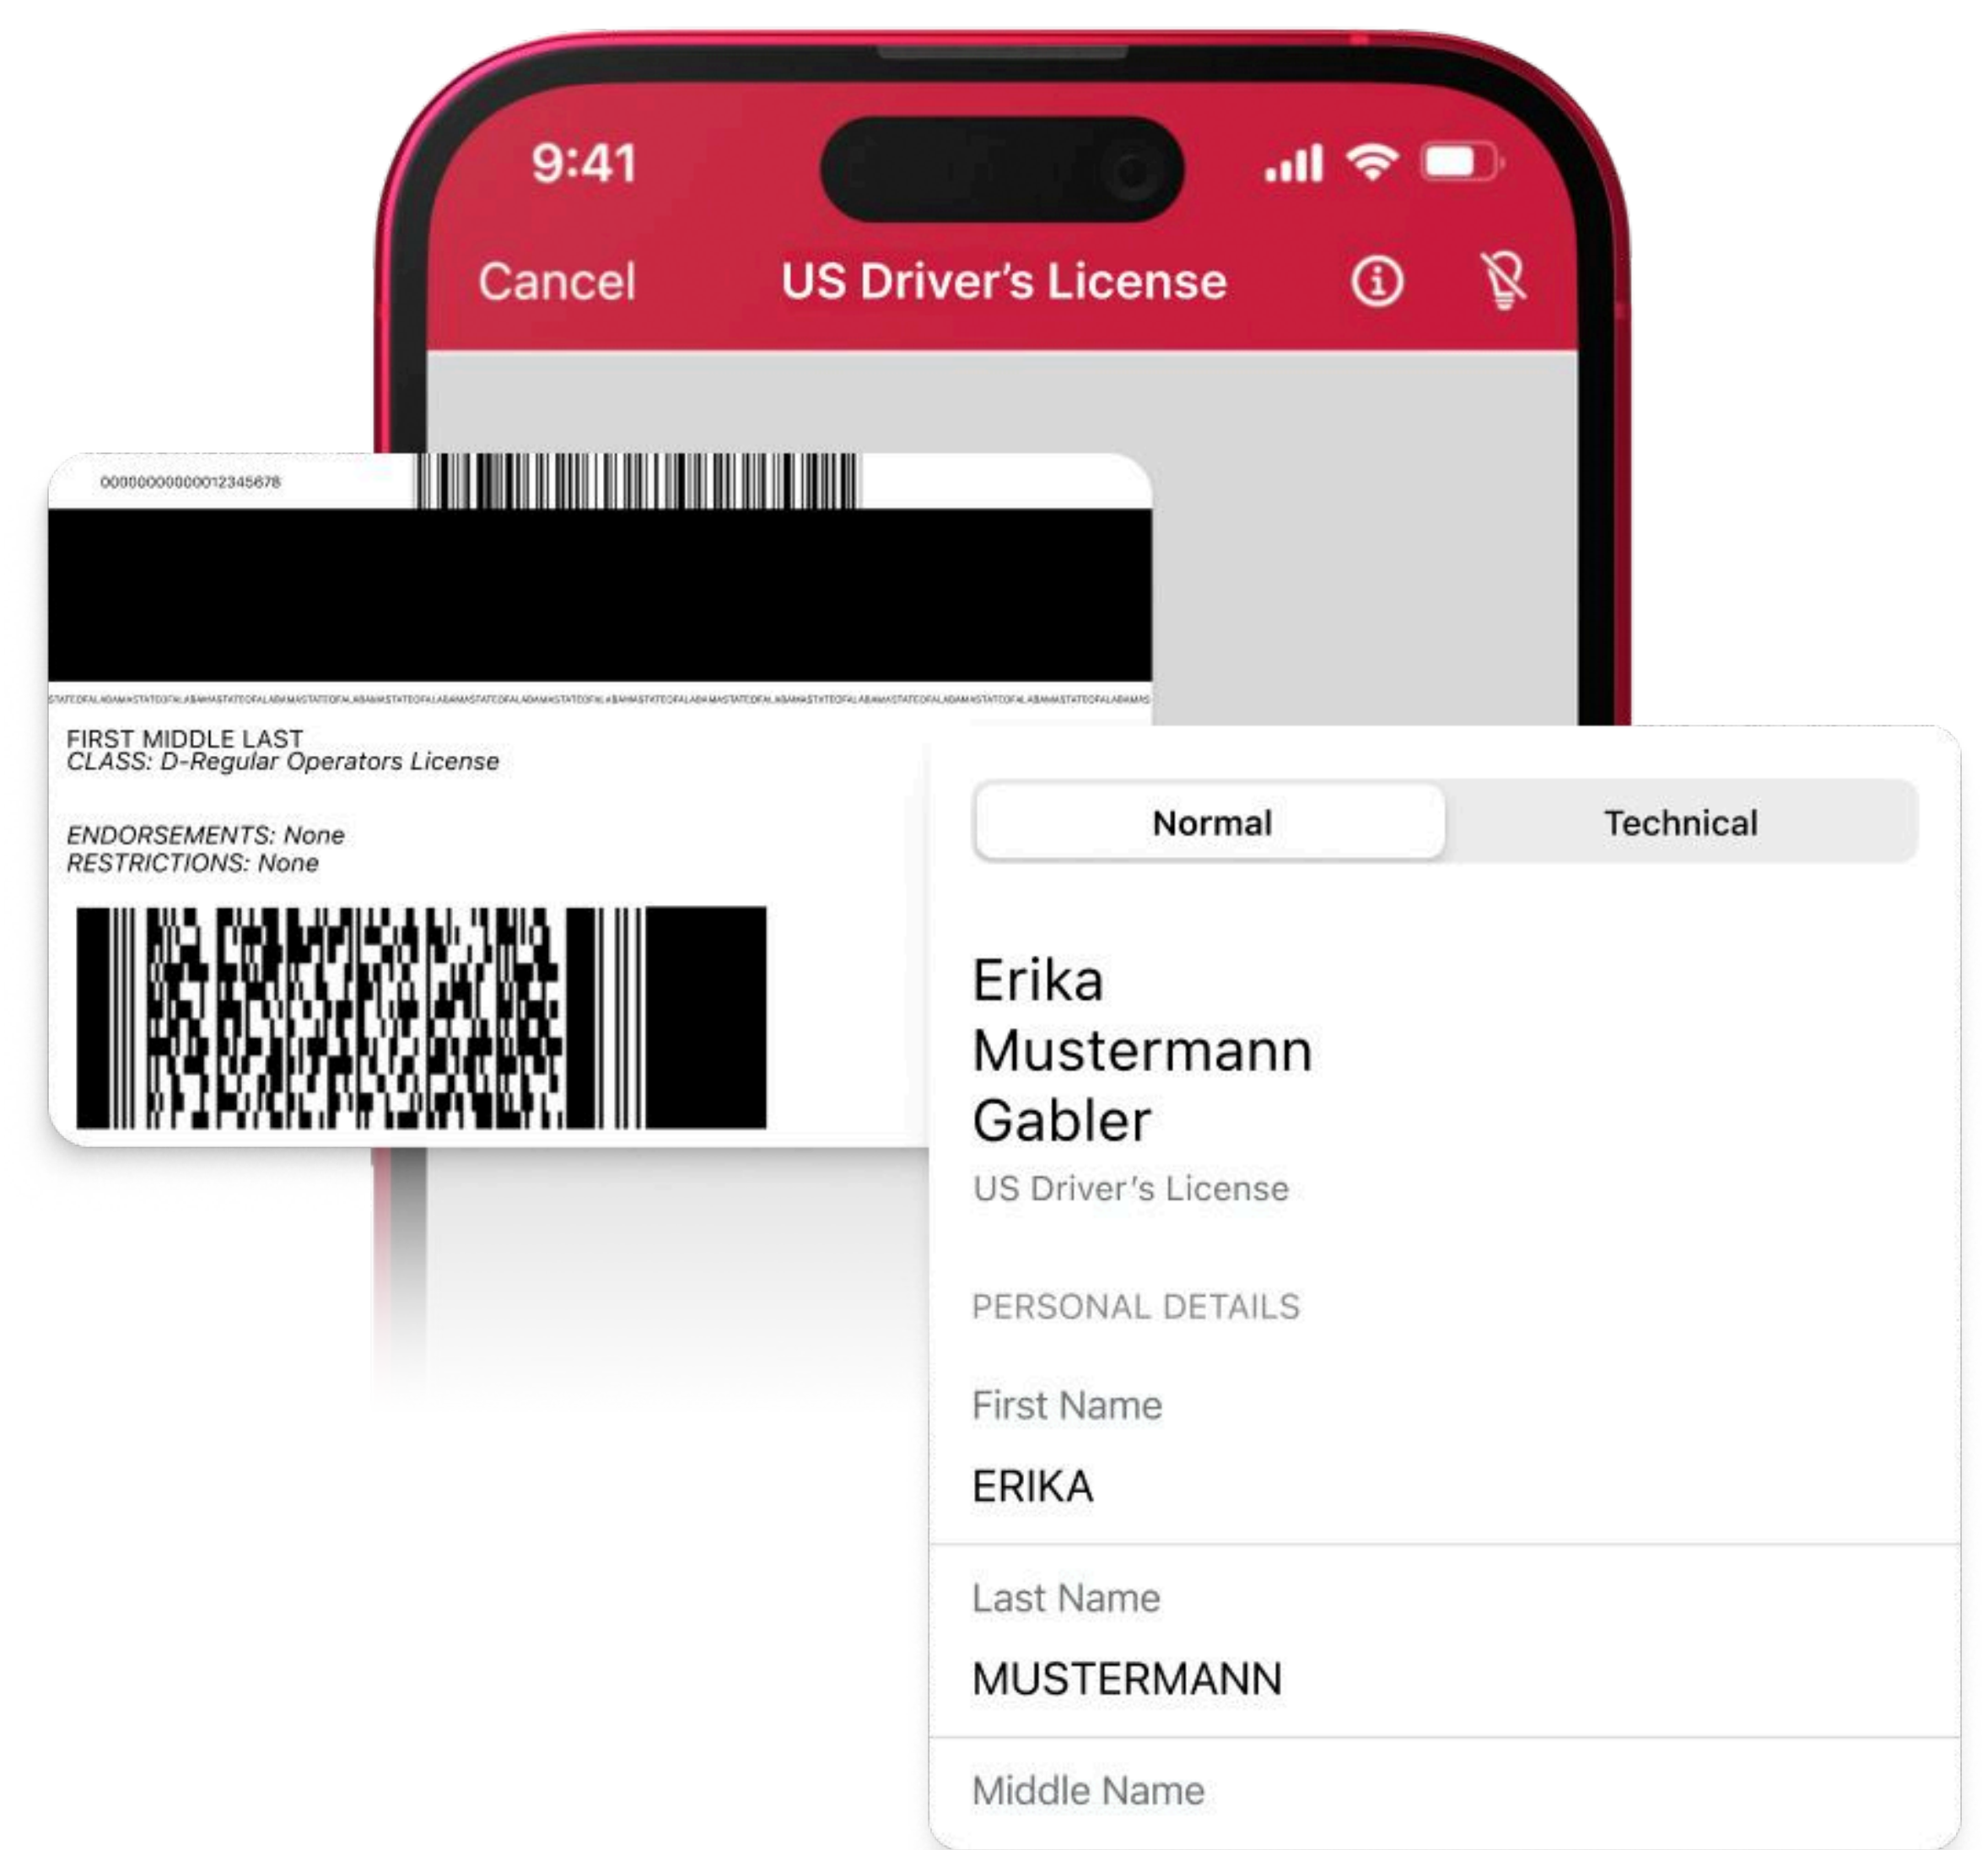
9:41

Cancel US Driver's License

0000000000000012345678

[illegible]

FIRST MIDDLE LAST
CLASS: D-Regular Operators License

ENDORSEMENTS: None
RESTRICTIONS: None

Normal Technical

Erika Mustermann Gabler
US Driver's License

PERSONAL DETAILS

First Name
ERIKA

Last Name
MUSTERMANN

Middle Name